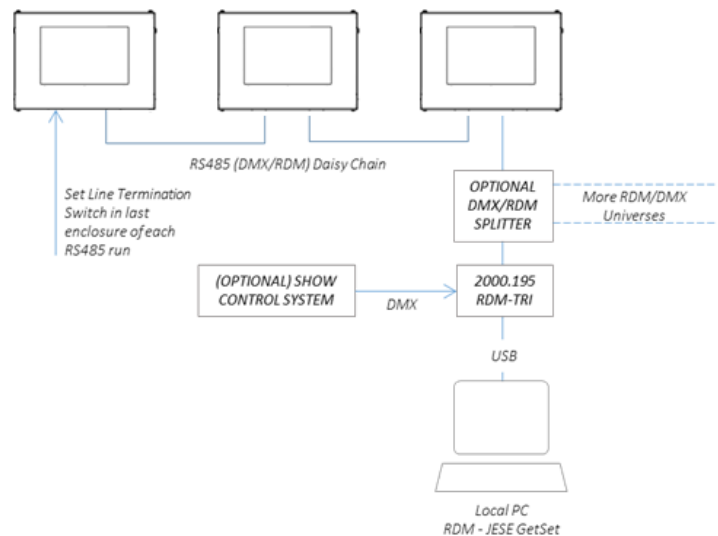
RS485 (DMX/RDM) Daisy Chain

Set Line Termination Switch in last enclosure of each RS485 run

OPTIONAL DMX/RDM SPLITTER

More RDM/DMX Universes

(OPTIONAL) SHOW CONTROL SYSTEM

DMX

2000.195 RDM-TRI

USB

Local PC
RDM - JESE GetSet